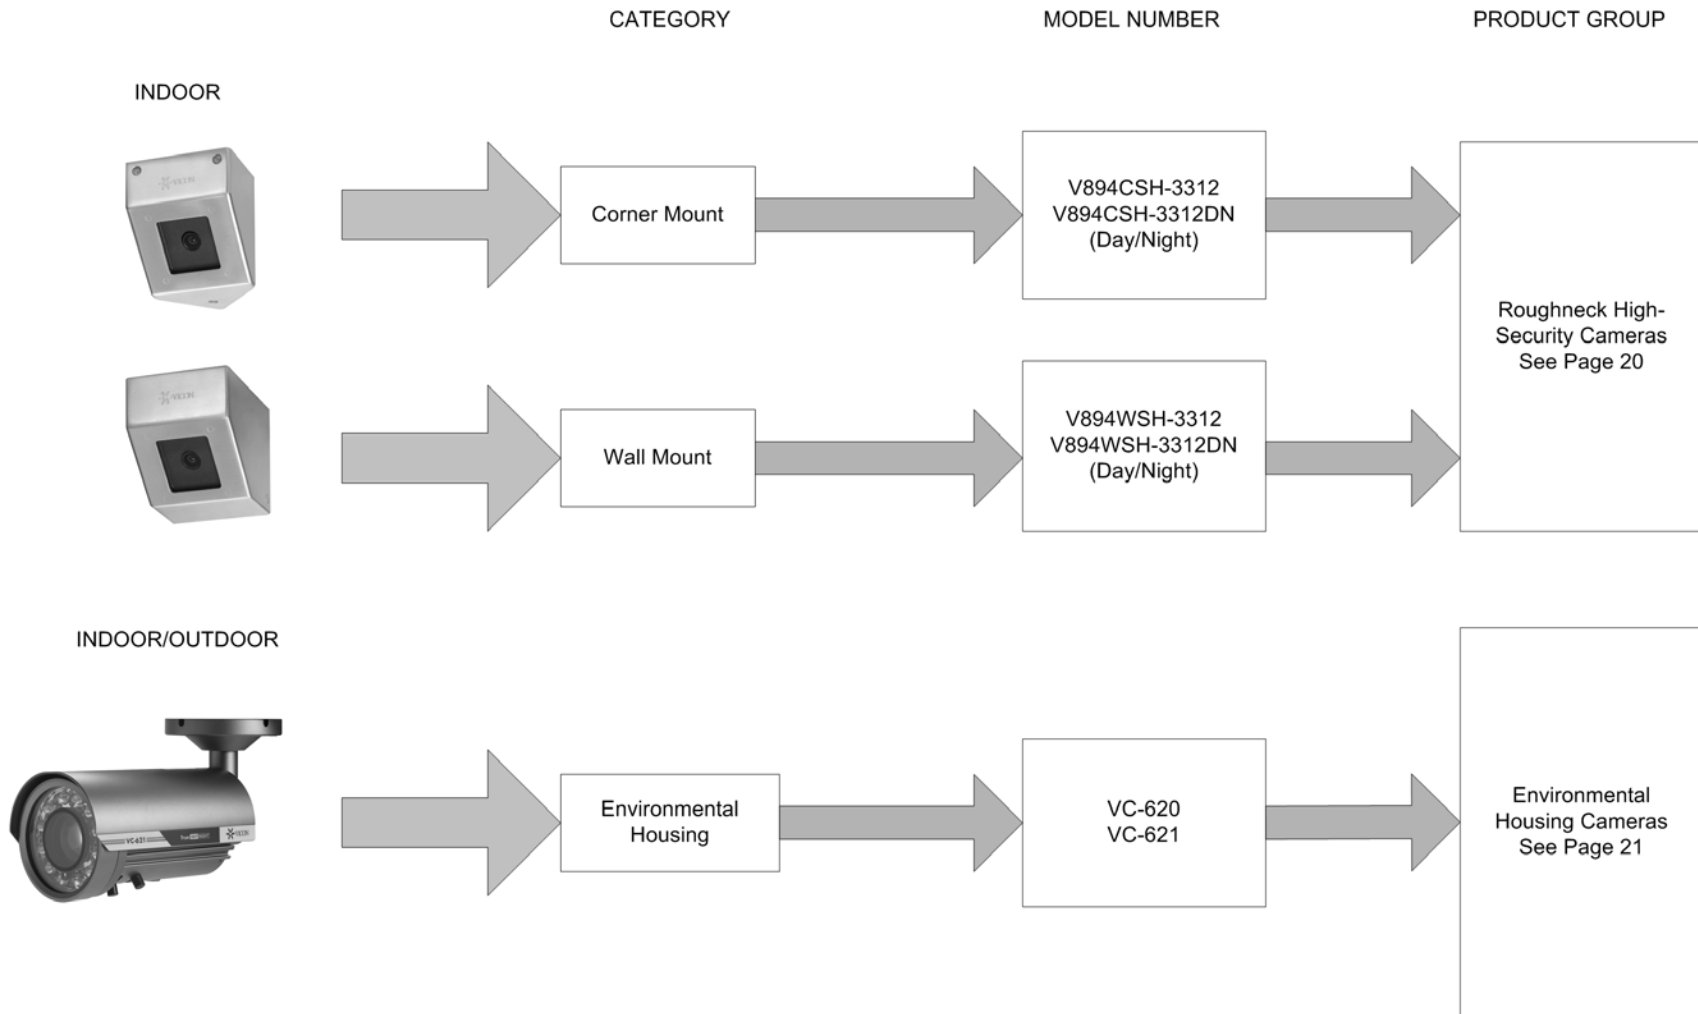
CATEGORY

MODEL NUMBER

PRODUCT GROUP

INDOOR

Corner Mount

V894CSH-3312
V894CSH-3312DN
(Day/Night)

Roughneck High-Security Cameras
See Page 20

Wall Mount

V894WSH-3312
V894WSH-3312DN
(Day/Night)

INDOOR/OUTDOOR

Environmental Housing

VC-620
VC-621

Environmental Housing Cameras
See Page 21